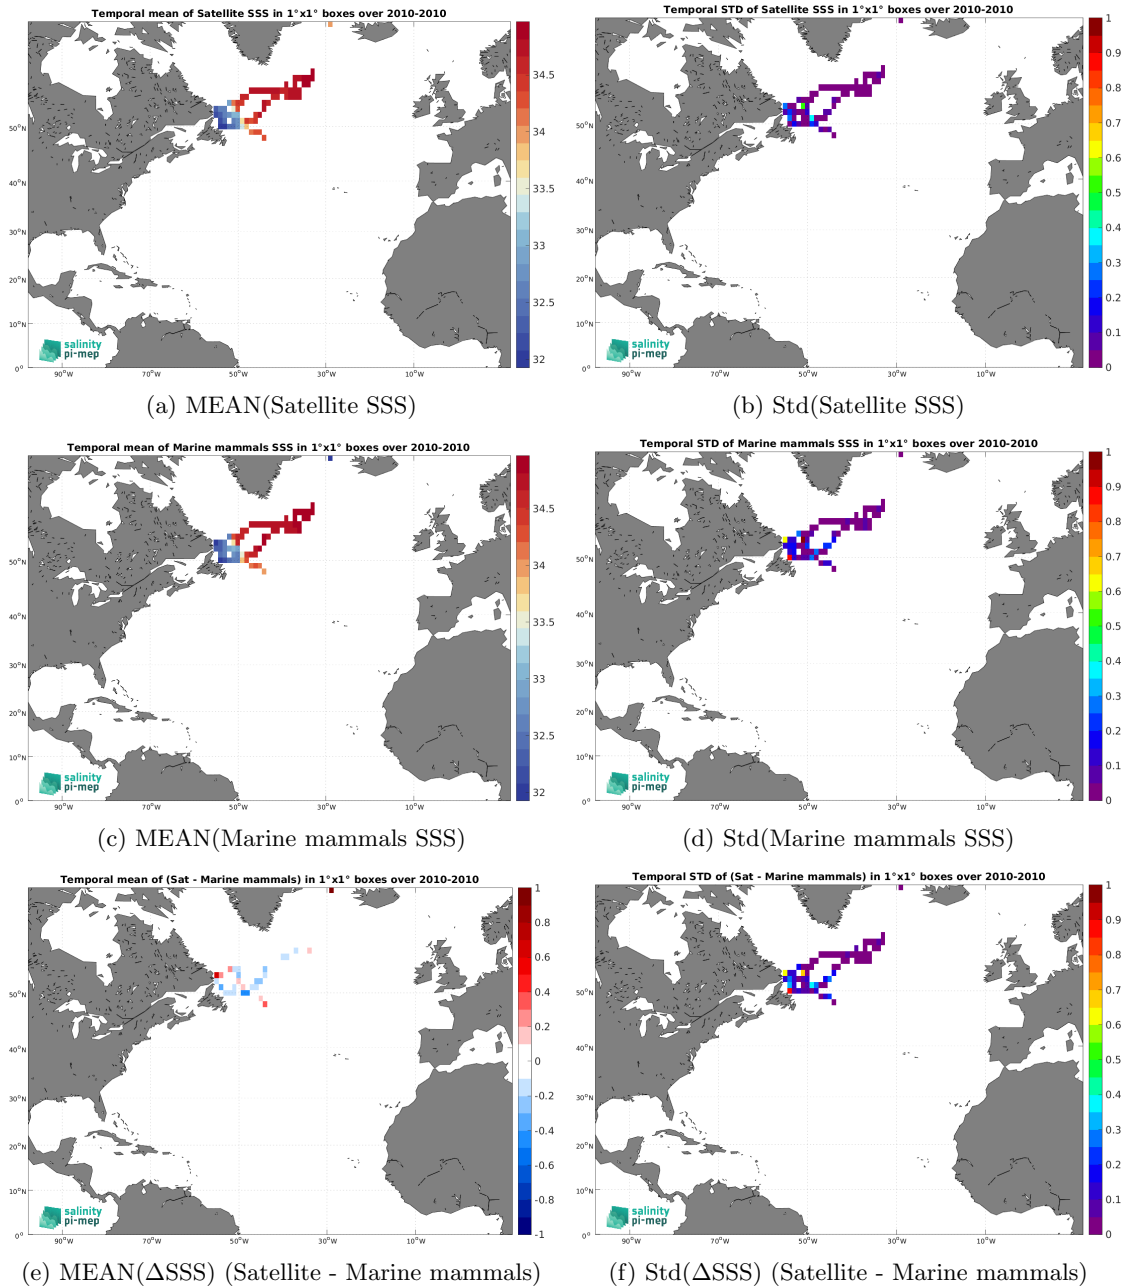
Temporal mean of Satellite SSS in 1°x1° boxes over 2010-2010

34.5
34
33.5
33
32.5
32

50°N
40°N
30°N
20°N
10°N
0°

90°W 70°W 50°W 30°W 10°W

salinity
pi-mep

(a) MEAN(Satellite SSS)

Temporal STD of Satellite SSS in 1°x1° boxes over 2010-2010

1
0.9
0.8
0.7
0.6
0.5
0.4
0.3
0.2
0.1
0

50°N
40°N
30°N
20°N
10°N
0°

90°W 70°W 50°W 30°W 10°W

salinity
pi-mep

(b) Std(Satellite SSS)

Temporal mean of Marine mammals SSS in 1°x1° boxes over 2010-2010

34.5
34
33.5
33
32.5
32

50°N
40°N
30°N
20°N
10°N
0°

90°W 70°W 50°W 30°W 10°W

salinity
pi-mep

(c) MEAN(Marine mammals SSS)

Temporal STD of Marine mammals SSS in 1°x1° boxes over 2010-2010

1
0.9
0.8
0.7
0.6
0.5
0.4
0.3
0.2
0.1
0

50°N
40°N
30°N
20°N
10°N
0°

90°W 70°W 50°W 30°W 10°W

salinity
pi-mep

(d) Std(Marine mammals SSS)

Temporal mean of (Sat - Marine mammals) in 1°x1° boxes over 2010-2010

1
0.8
0.6
0.4
0.2
0
-0.2
-0.4
-0.6
-0.8
-1

50°N
40°N
30°N
20°N
10°N
0°

90°W 70°W 50°W 30°W 10°W

salinity
pi-mep

(e) MEAN(ΔSSS) (Satellite - Marine mammals)

Temporal STD of (Sat - Marine mammals) in 1°x1° boxes over 2010-2010

1
0.9
0.8
0.7
0.6
0.5
0.4
0.3
0.2
0.1
0

50°N
40°N
30°N
20°N
10°N
0°

90°W 70°W 50°W 30°W 10°W

salinity
pi-mep

(f) Std(ΔSSS) (Satellite - Marine mammals)